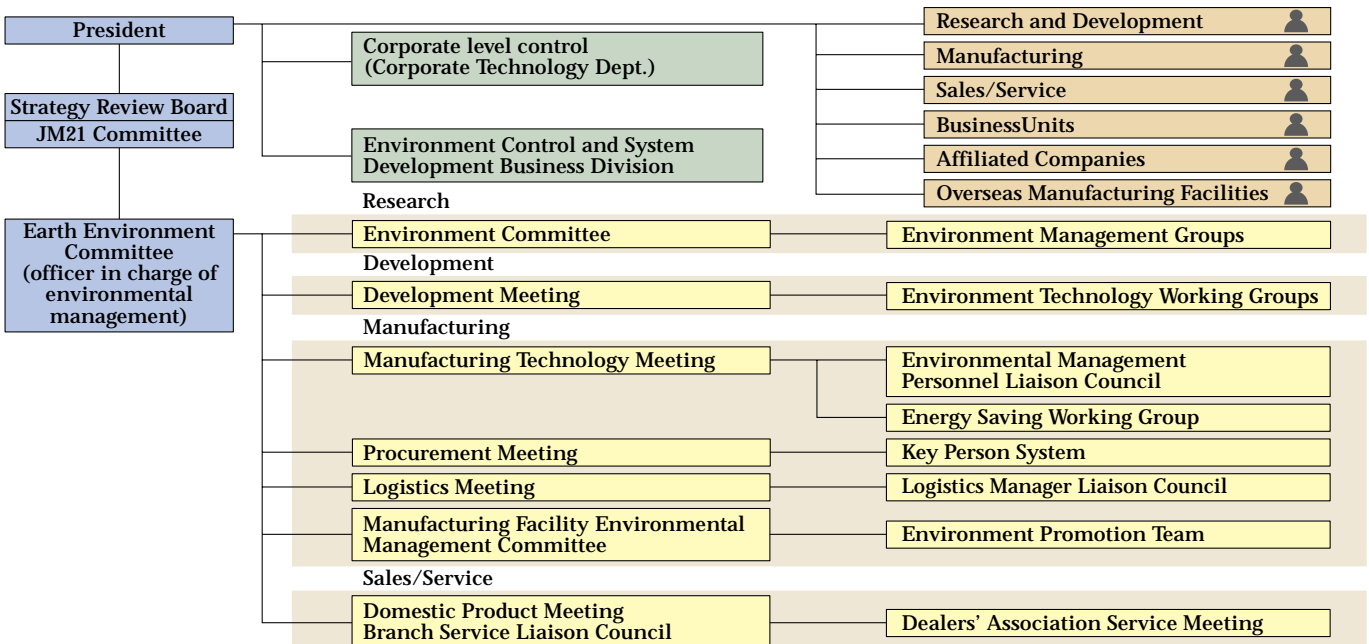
President

Strategy Review Board
JM21 Committee

Earth Environment Committee (officer in charge of environmental management)

Corporate level control (Corporate Technology Dept.)

Environment Control and System Development Business Division

Research and Development
Manufacturing
Sales/Service
BusinessUnits
Affiliated Companies
Overseas Manufacturing Facilities

Research
Environment Committee
Environment Management Groups

Development
Development Meeting
Environment Technology Working Groups

Manufacturing
Manufacturing Technology Meeting
Environmental Management Personnel Liaison Council
Energy Saving Working Group
Procurement Meeting
Key Person System
Logistics Meeting
Logistics Manager Liaison Council
Manufacturing Facility Environmental Management Committee
Environment Promotion Team

Sales/Service
Domestic Product Meeting
Branch Service Liaison Council
Dealers' Association Service Meeting